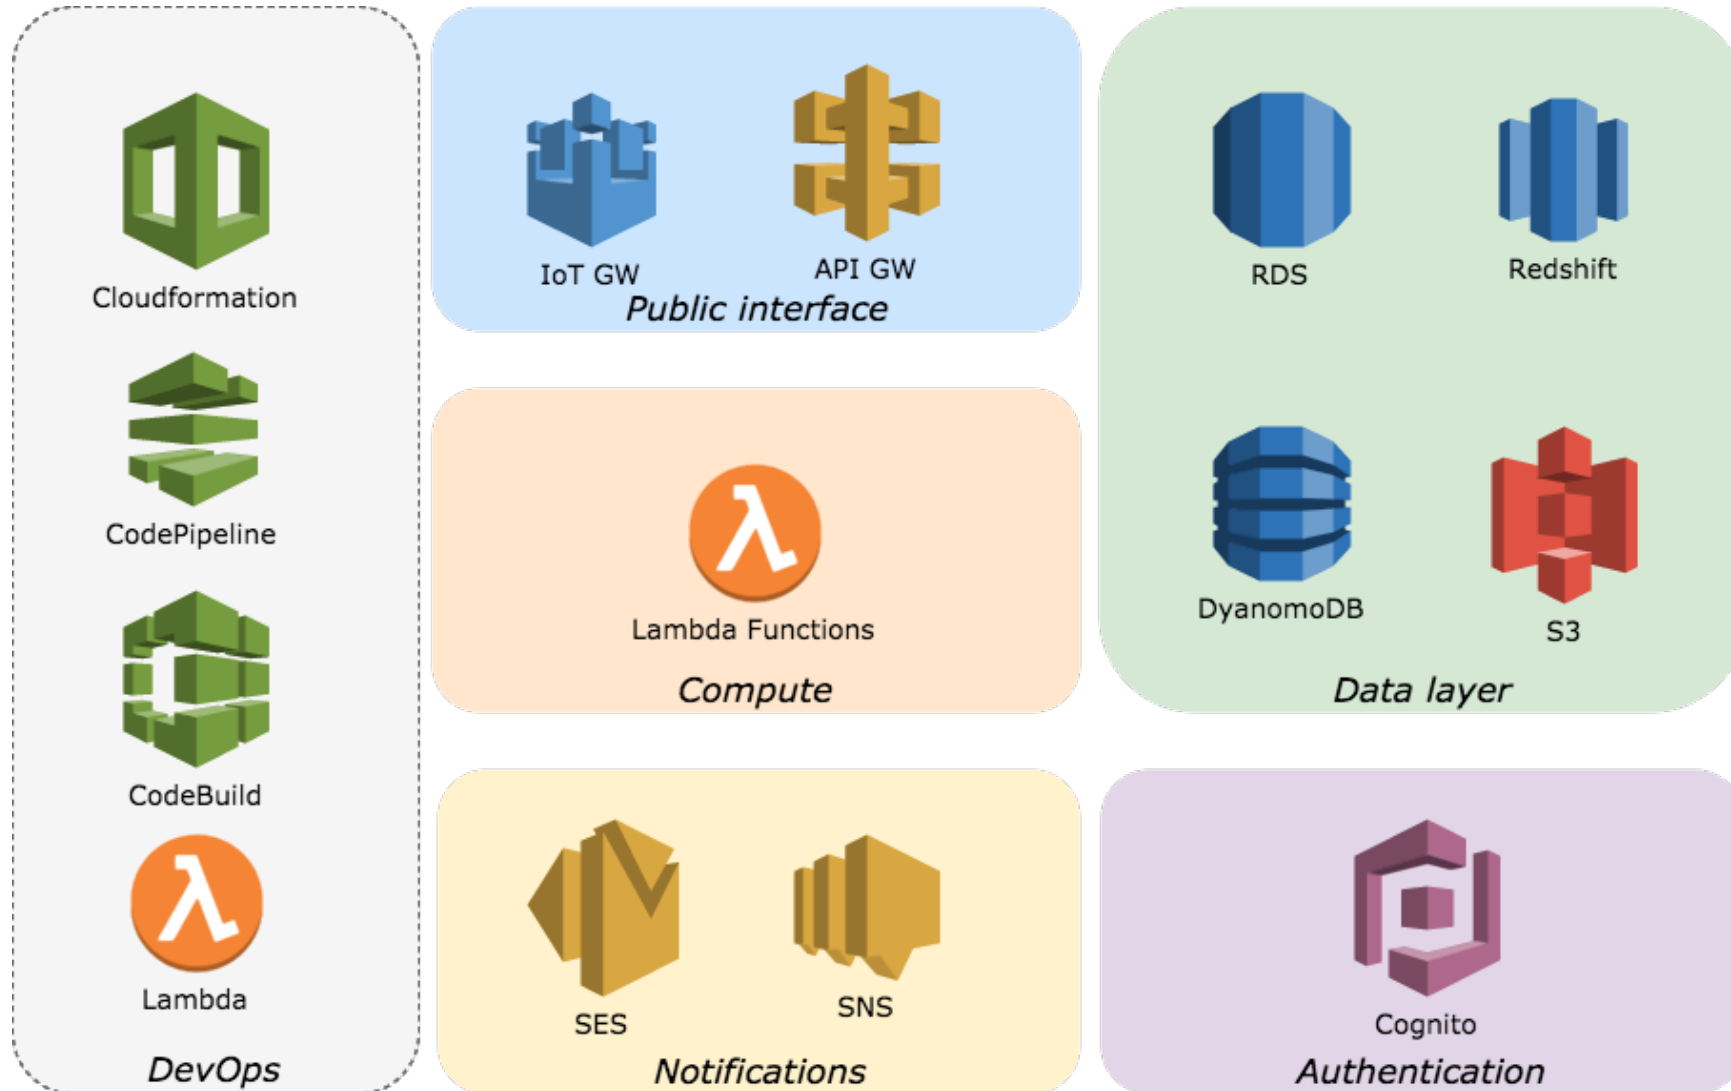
Cloudformation

CodePipeline

CodeBuild

Lambda

DevOps

IoT GW

API GW

Public interface

Lambda Functions

Compute

SES

SNS

Notifications

RDS

Redshift

DyanomoDB

S3

Data layer

Cognito

Authentication